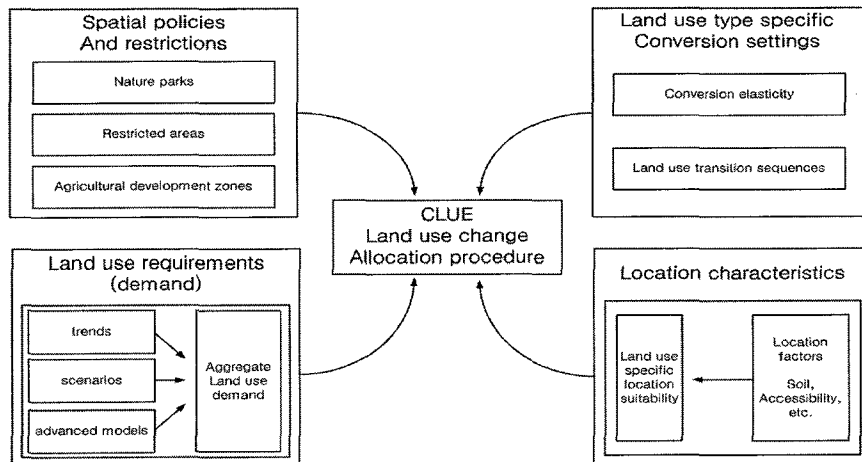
Spatial policies
And restrictions

Nature parks

Restricted areas

Agricultural development zones

Land use type specific
Conversion settings

Conversion elasticity

Land use transition sequences

CLUE
Land use change
Allocation procedure

Land use requirements
(demand)

trends

scenarios

advanced models

Aggregate
Land use
demand

Location characteristics

Land use
specific
location
suitability

Location
factors

Soil,
Accessibility,
etc.